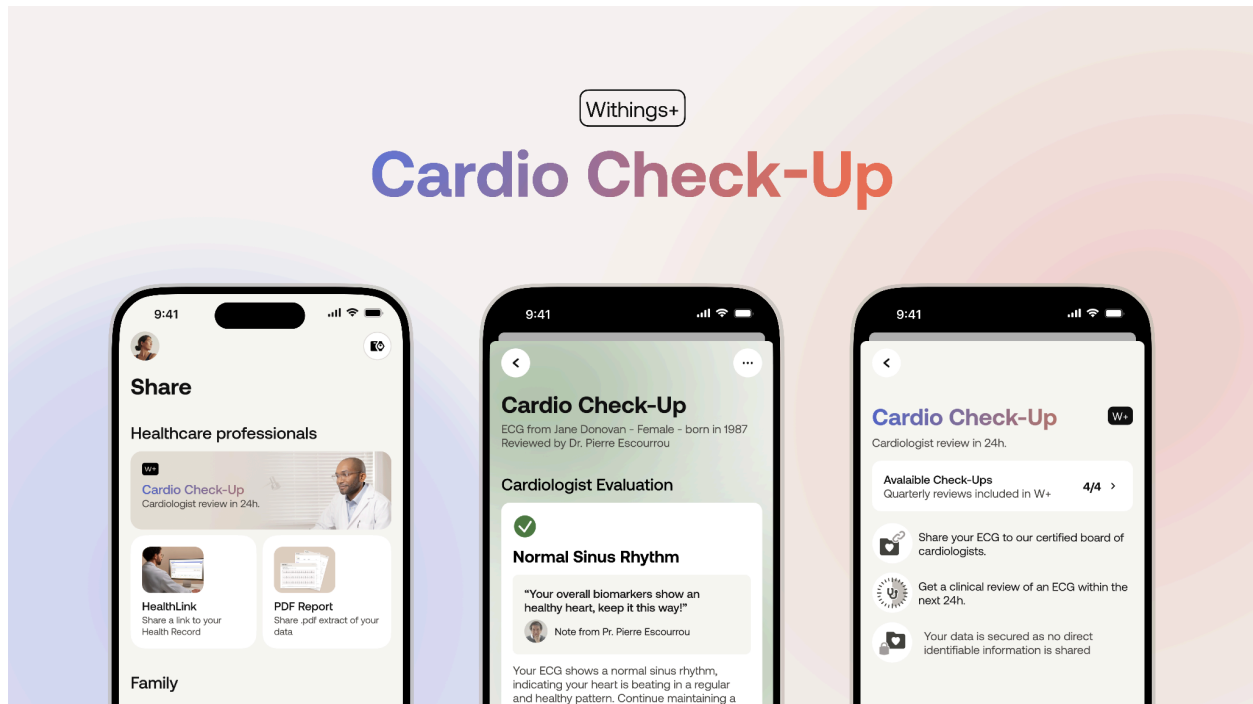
Withings+

Cardio Check-Up

9:41

Share

Healthcare professionals

W+

Cardio Check-Up
Cardiologist review in 24h.

HealthLink
Share a link to your Health Record

PDF Report
Share .pdf extract of your data

Family

9:41

Cardio Check-Up
ECG from Jane Donovan - Female - born in 1987
Reviewed by Dr. Pierre Escourrou

Cardiologist Evaluation

Normal Sinus Rhythm

"Your overall biomarkers show an healthy heart, keep it this way!"

Note from Pr. Pierre Escourrou

Your ECG shows a normal sinus rhythm, indicating your heart is beating in a regular and healthy pattern. Continue maintaining a

9:41

Cardio Check-Up
W+
Cardiologist review in 24h.

Avalaible Check-Ups
Quarterly reviews included in W+
4/4

Share your ECG to our certified board of cardiologists.

Get a clinical review of an ECG within the next 24h.

Your data is secured as no direct identifiable information is shared